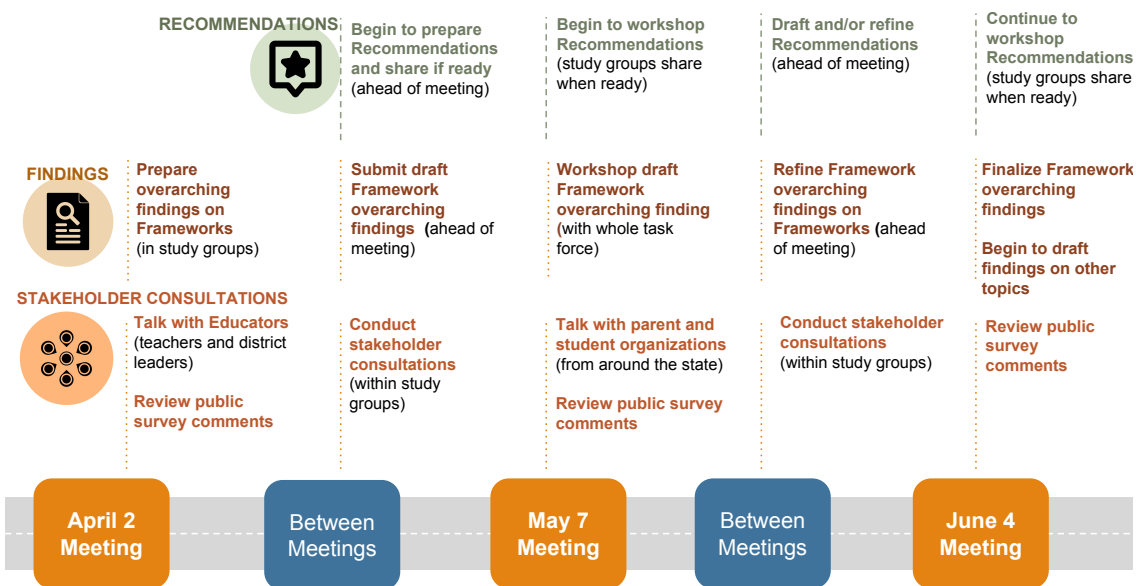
RECOMMENDATIONS

Begin to prepare Recommendations and share if ready (ahead of meeting)

Begin to workshop Recommendations (study groups share when ready)

Draft and/or refine Recommendations (ahead of meeting)

Continue to workshop Recommendations (study groups share when ready)

FINDINGS

Prepare overarching findings on Frameworks (in study groups)

Submit draft Framework overarching findings (ahead of meeting)

Workshop draft Framework overarching finding (with whole task force)

Refine Framework overarching findings on Frameworks (ahead of meeting)

Finalize Framework overarching findings

Begin to draft findings on other topics

STAKEHOLDER CONSULTATIONS

Talk with Educators (teachers and district leaders)

Review public survey comments

Conduct stakeholder consultations (within study groups)

Talk with parent and student organizations (from around the state)

Review public survey comments

Conduct stakeholder consultations (within study groups)

Review public survey comments

April 2 Meeting

Between Meetings

May 7 Meeting

Between Meetings

June 4 Meeting